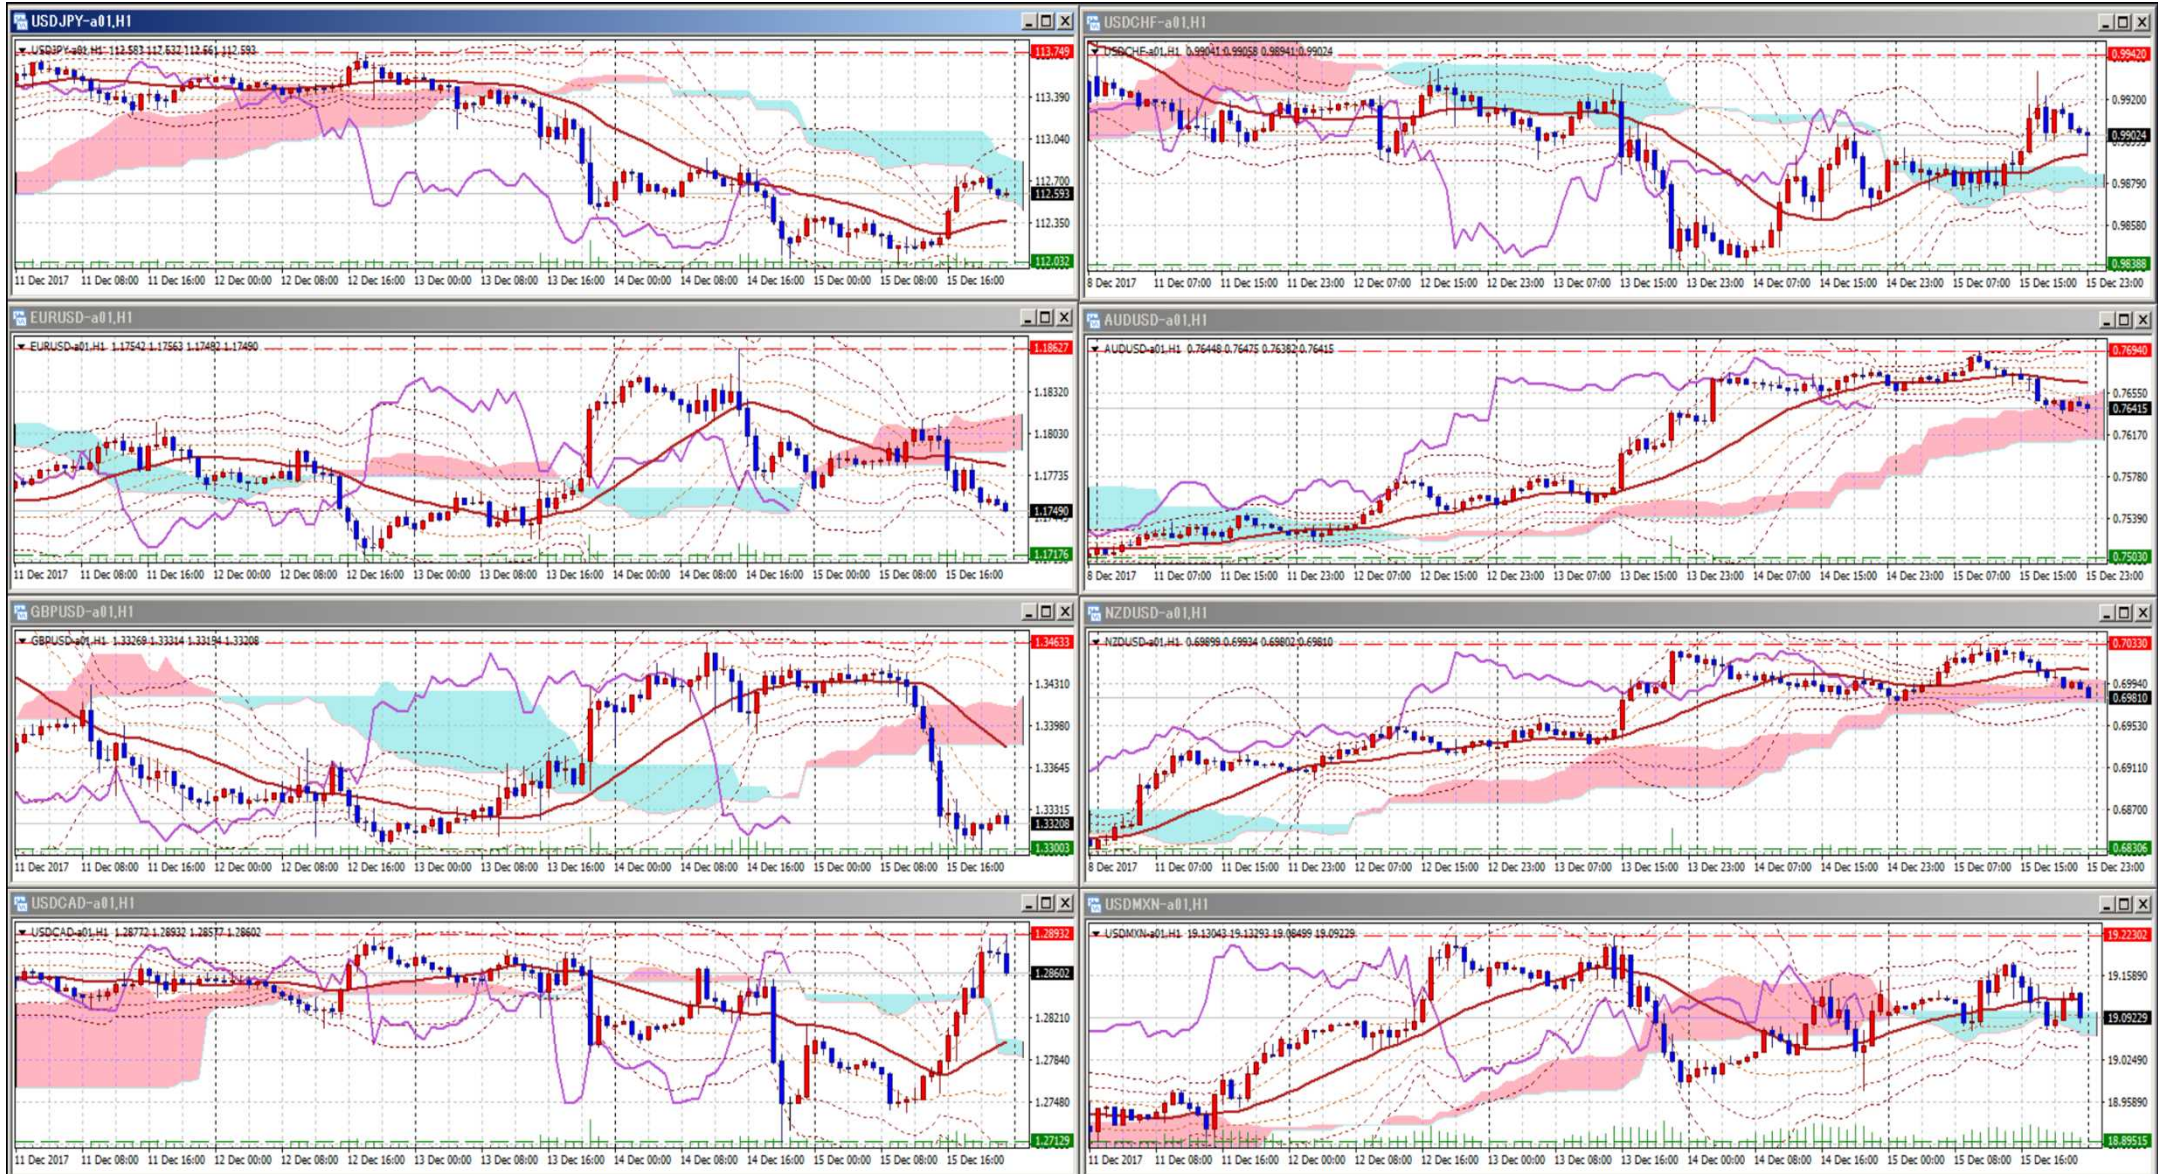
USDJPY-a01,H1
USDJPY-a01,H1 112.583 112.632 112.561 112.593
113.749
113.390
113.040
112.700
112.593
112.350
112.032
11 Dec 2017 11 Dec 08:00 11 Dec 16:00 12 Dec 00:00 12 Dec 08:00 12 Dec 16:00 13 Dec 00:00 13 Dec 08:00 13 Dec 16:00 14 Dec 00:00 14 Dec 08:00 14 Dec 16:00 15 Dec 00:00 15 Dec 08:00 15 Dec 16:00

USDCHF-a01,H1
USDCHF-a01,H1 0.99041 0.99058 0.98941 0.99024
0.99420
0.99200
0.99024
0.98790
0.98580
0.98388
8 Dec 2017 11 Dec 07:00 11 Dec 15:00 11 Dec 23:00 12 Dec 07:00 12 Dec 15:00 12 Dec 23:00 13 Dec 07:00 13 Dec 15:00 13 Dec 23:00 14 Dec 07:00 14 Dec 15:00 14 Dec 23:00 15 Dec 07:00 15 Dec 15:00 15 Dec 23:00

EURUSD-a01,H1
EURUSD-a01,H1 1.17542 1.17563 1.17482 1.17490
1.18627
1.18320
1.18030
1.17735
1.17490
1.17176
11 Dec 2017 11 Dec 08:00 11 Dec 16:00 12 Dec 00:00 12 Dec 08:00 12 Dec 16:00 13 Dec 00:00 13 Dec 08:00 13 Dec 16:00 14 Dec 00:00 14 Dec 08:00 14 Dec 16:00 15 Dec 00:00 15 Dec 08:00 15 Dec 16:00

AUDUSD-a01,H1
AUDUSD-a01,H1 0.76448 0.76475 0.76382 0.76415
0.76940
0.76550
0.76415
0.76170
0.75780
0.75390
0.75030
8 Dec 2017 11 Dec 07:00 11 Dec 15:00 11 Dec 23:00 12 Dec 07:00 12 Dec 15:00 12 Dec 23:00 13 Dec 07:00 13 Dec 15:00 13 Dec 23:00 14 Dec 07:00 14 Dec 15:00 14 Dec 23:00 15 Dec 07:00 15 Dec 15:00 15 Dec 23:00

GBPUSD-a01,H1
GBPUSD-a01,H1 1.33269 1.33314 1.33194 1.33208
1.34633
1.34310
1.33980
1.33645
1.33315
1.33208
1.33003
11 Dec 2017 11 Dec 08:00 11 Dec 16:00 12 Dec 00:00 12 Dec 08:00 12 Dec 16:00 13 Dec 00:00 13 Dec 08:00 13 Dec 16:00 14 Dec 00:00 14 Dec 08:00 14 Dec 16:00 15 Dec 00:00 15 Dec 08:00 15 Dec 16:00

NZDUSD-a01,H1
NZDUSD-a01,H1 0.69899 0.69934 0.69802 0.69810
0.70330
0.69940
0.69810
0.69530
0.69110
0.68700
0.68306
8 Dec 2017 11 Dec 07:00 11 Dec 15:00 11 Dec 23:00 12 Dec 07:00 12 Dec 15:00 12 Dec 23:00 13 Dec 07:00 13 Dec 15:00 13 Dec 23:00 14 Dec 07:00 14 Dec 15:00 14 Dec 23:00 15 Dec 07:00 15 Dec 15:00 15 Dec 23:00

USDCAD-a01,H1
USDCAD-a01,H1 1.28772 1.28932 1.28577 1.28602
1.28932
1.28602
1.28210
1.27840
1.27480
1.27129
11 Dec 2017 11 Dec 08:00 11 Dec 16:00 12 Dec 00:00 12 Dec 08:00 12 Dec 16:00 13 Dec 00:00 13 Dec 08:00 13 Dec 16:00 14 Dec 00:00 14 Dec 08:00 14 Dec 16:00 15 Dec 00:00 15 Dec 08:00 15 Dec 16:00

USDMXN-a01,H1
USDMXN-a01,H1 19.13043 19.13293 19.08499 19.09229
19.22302
19.15890
19.09229
19.02490
18.95890
18.89515
11 Dec 2017 11 Dec 08:00 11 Dec 16:00 12 Dec 00:00 12 Dec 08:00 12 Dec 16:00 13 Dec 00:00 13 Dec 08:00 13 Dec 16:00 14 Dec 00:00 14 Dec 08:00 14 Dec 16:00 15 Dec 00:00 15 Dec 08:00 15 Dec 16:00